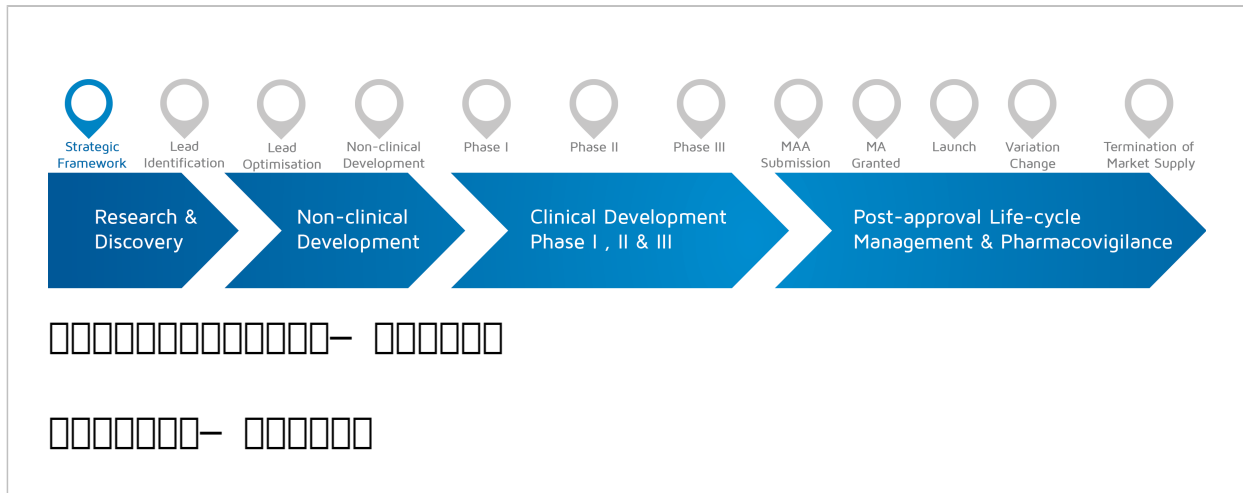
Strategic Framework

Lead Identification

Lead Optimisation

Non-clinical Development

Phase I

Phase II

Phase III

MAA Submission

MA Granted

Launch

Variation Change

Termination of Market Supply

Research & Discovery

Non-clinical Development

Clinical Development Phase I , II & III

Post-approval Life-cycle Management & Pharmacovigilance

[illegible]– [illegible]

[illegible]– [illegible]